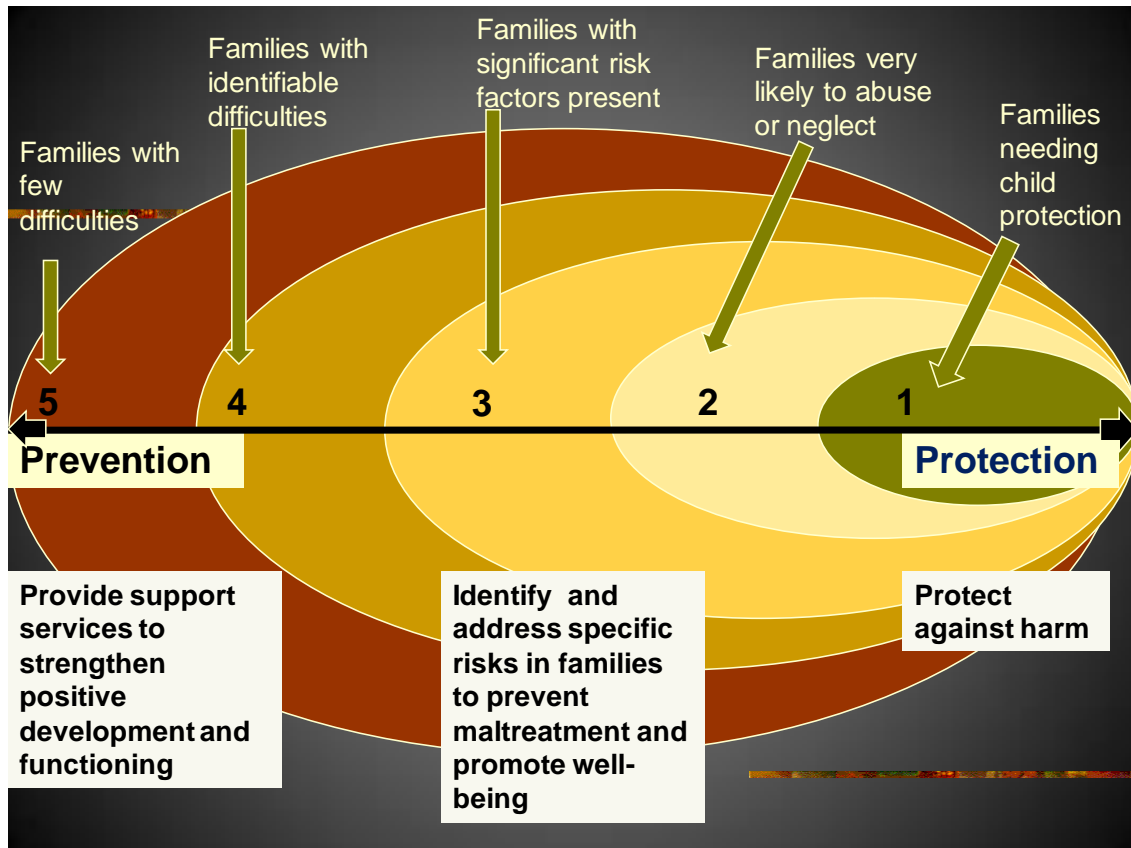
Families with few difficulties

Families with identifiable difficulties

Families with significant risk factors present

Families very likely to abuse or neglect

Families needing child protection

5

4

3

2

1

Prevention

Protection

Provide support services to strengthen positive development and functioning

Identify and address specific risks in families to prevent maltreatment and promote well-being

Protect against harm